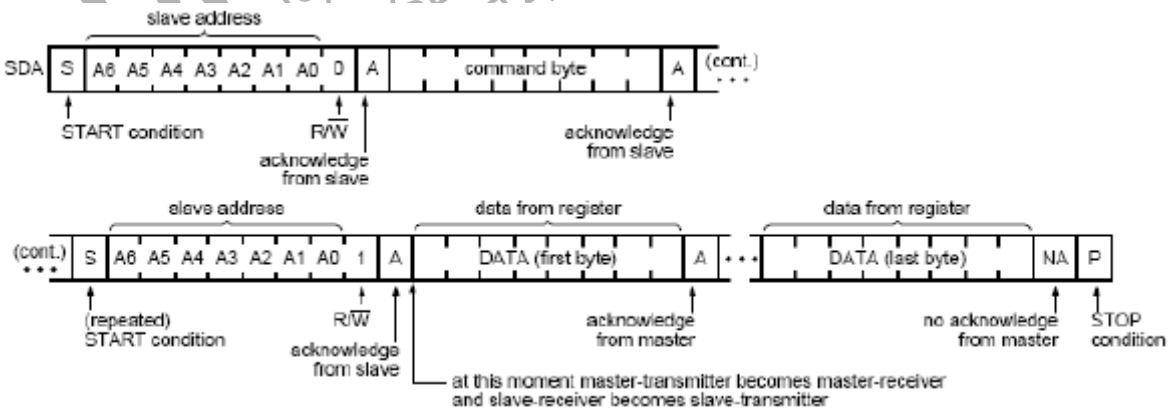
slave address

SDA S A6 A5 A4 A3 A2 A1 A0 0 A command byte A (cont.)

START condition

$R/\overline{W}$

acknowledge from slave

acknowledge from slave

slave address

data from register

data from register

(cont.) S A6 A5 A4 A3 A2 A1 A0 1 A DATA (first byte) A DATA (last byte) NA P

(repeated) START condition

$R/\overline{W}$

acknowledge from slave

acknowledge from master

no acknowledge from master

STOP condition

at this moment master-transmitter becomes master-receiver and slave-receiver becomes slave-transmitter